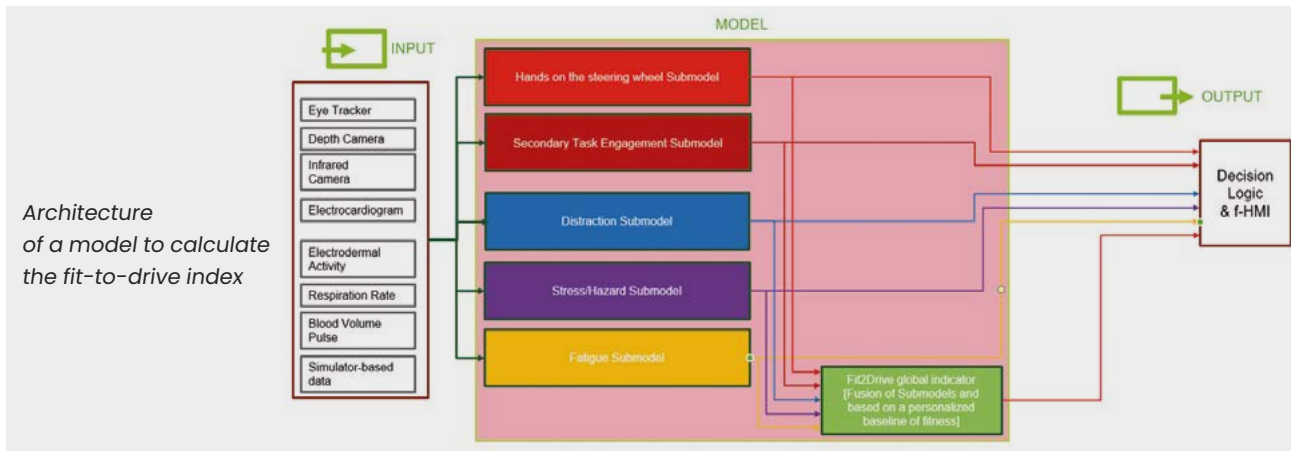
Architecture of a model to calculate the fit-to-drive index

INPUT

Eye Tracker
Depth Camera
Infrared Camera
Electrocardiogram
Electrodermal Activity
Respiration Rate
Blood Volume Pulse
Simulator-based data

MODEL

Hands on the steering wheel Submodel
Secondary Task Engagement Submodel
Distraction Submodel
Stress/Hazard Submodel
Fatigue Submodel

Fit2Drive global indicator [Fusion of Submodels and based on a personalized baseline of fitness]

OUTPUT

Decision Logic & f-HMI